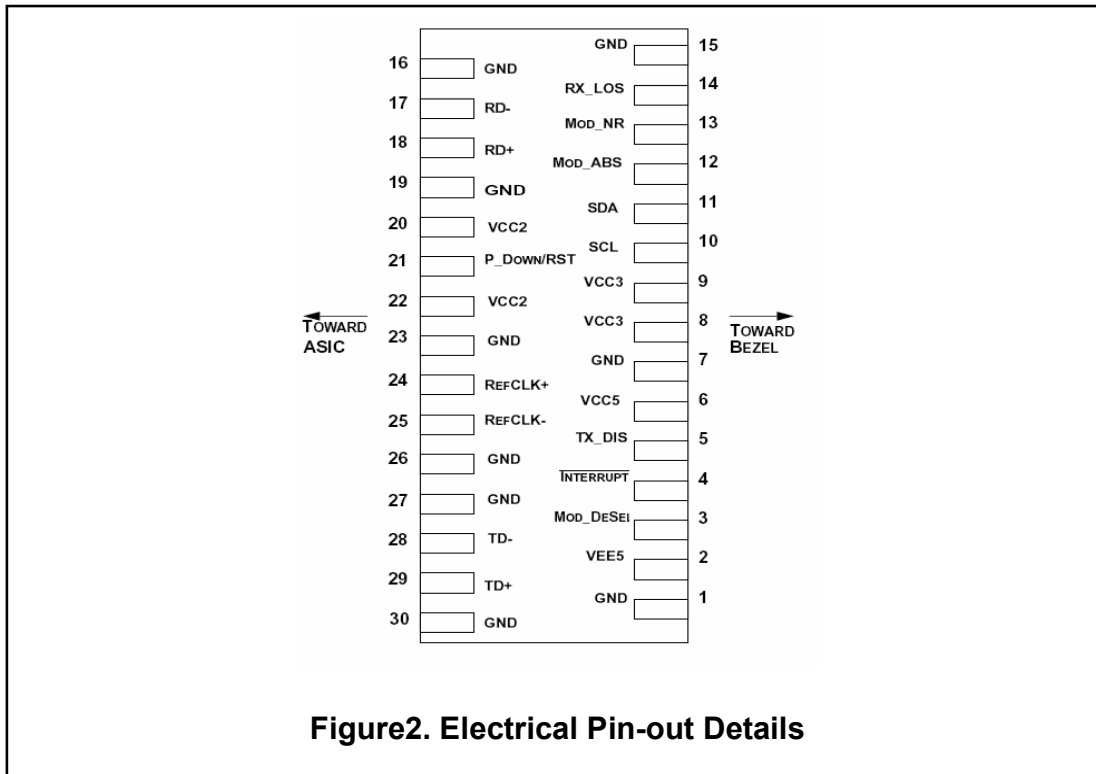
16 GND
17 RD-
18 RD+
19 GND
20 VCC2
21 P_DOWN/RST
22 VCC2
23 GND
24 REFCLK+
25 REFCLK-
26 GND
27 GND
28 TD-
29 TD+
30 GND

GND 15
RX_LOS 14
MOD_NR 13
MOD_ABS 12
SDA 11
SCL 10
VCC3 9
VCC3 8
GND 7
VCC5 6
TX_DIS 5
$\overline{\text{INTERRUPT}}$ 4
MOD_DESEI 3
VEE5 2
GND 1

TOWARD ASIC

TOWARD BEZEL

Figure2. Electrical Pin-out Details